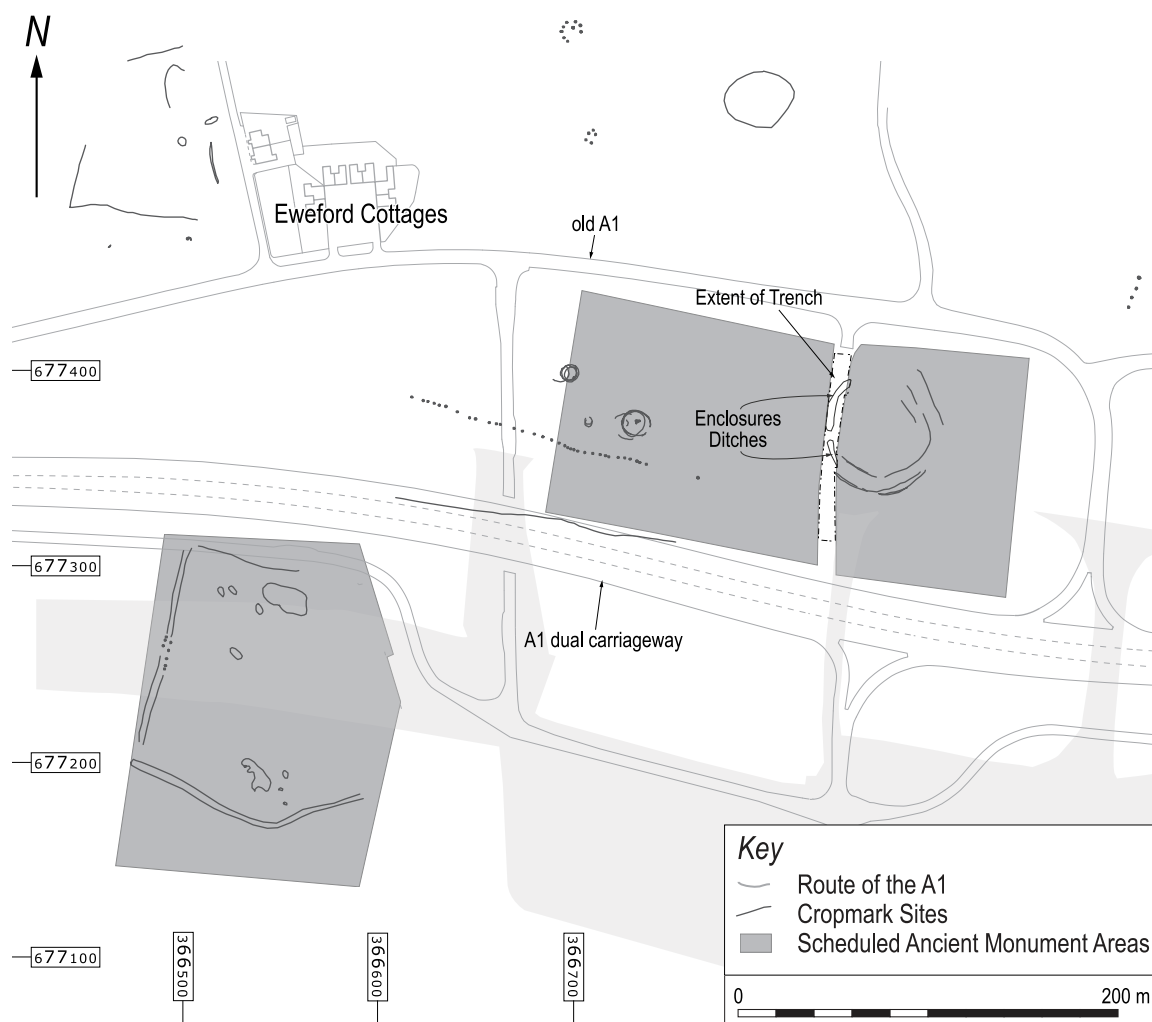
N

Eweford Cottages

old A1

Extent of Trench

Enclosures Ditches

677400

677300

A1 dual carriageway

677200

677100

366500

366600

366700

Key
Route of the A1
Cropmark Sites
Scheduled Ancient Monument Areas

0
200 m